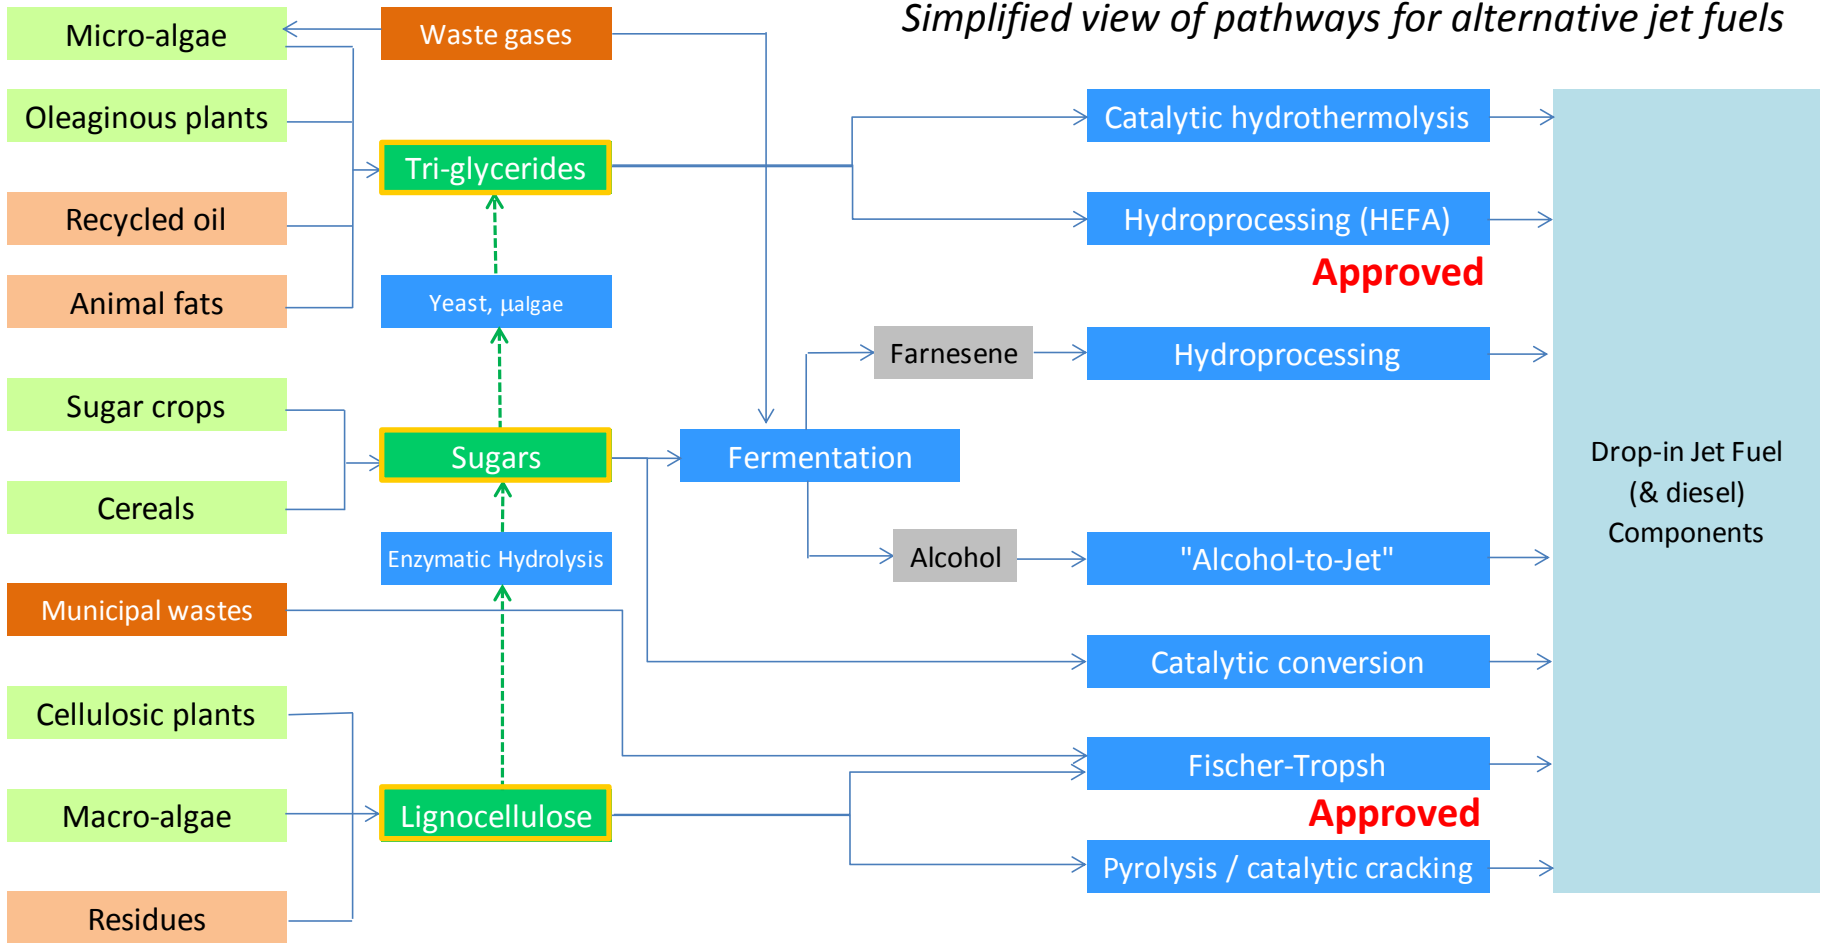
Simplified view of pathways for alternative jet fuels

Micro-algae

Waste gases

Oleaginous plants

Tri-glycerides

Recycled oil

Animal fats

Yeast, µalgae

Sugar crops

Sugars

Cereals

Enzymatic Hydrolysis

Municipal wastes

Cellulosic plants

Macro-algae

Lignocellulose

Residues

Fermentation

Farnesene

Alcohol

Catalytic hydrothermolysis

Hydroprocessing (HEFA)

Approved

Hydroprocessing

"Alcohol-to-Jet"

Catalytic conversion

Fischer-Tropsh

Approved

Pyrolysis / catalytic cracking

Drop-in Jet Fuel (& diesel) Components